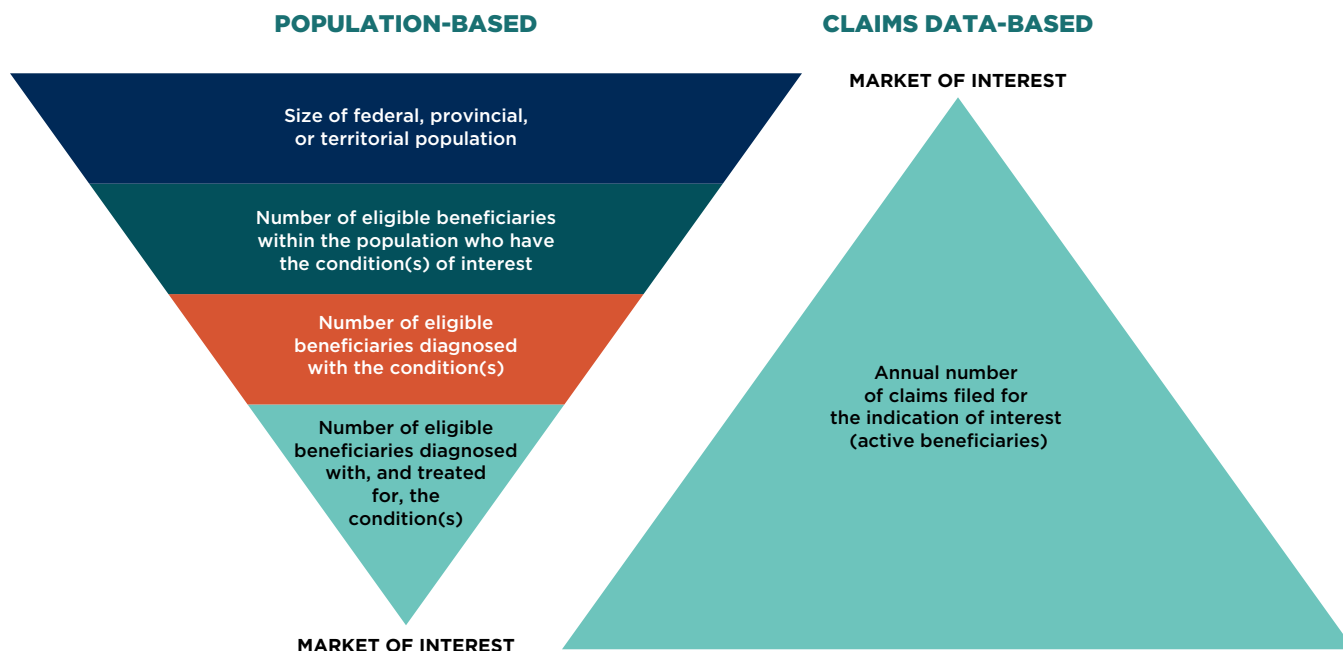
POPULATION-BASED

Size of federal, provincial, or territorial population

Number of eligible beneficiaries within the population who have the condition(s) of interest

Number of eligible beneficiaries diagnosed with the condition(s)

Number of eligible beneficiaries diagnosed with, and treated for, the condition(s)

MARKET OF INTEREST

CLAIMS DATA-BASED

MARKET OF INTEREST

Annual number of claims filed for the indication of interest (active beneficiaries)